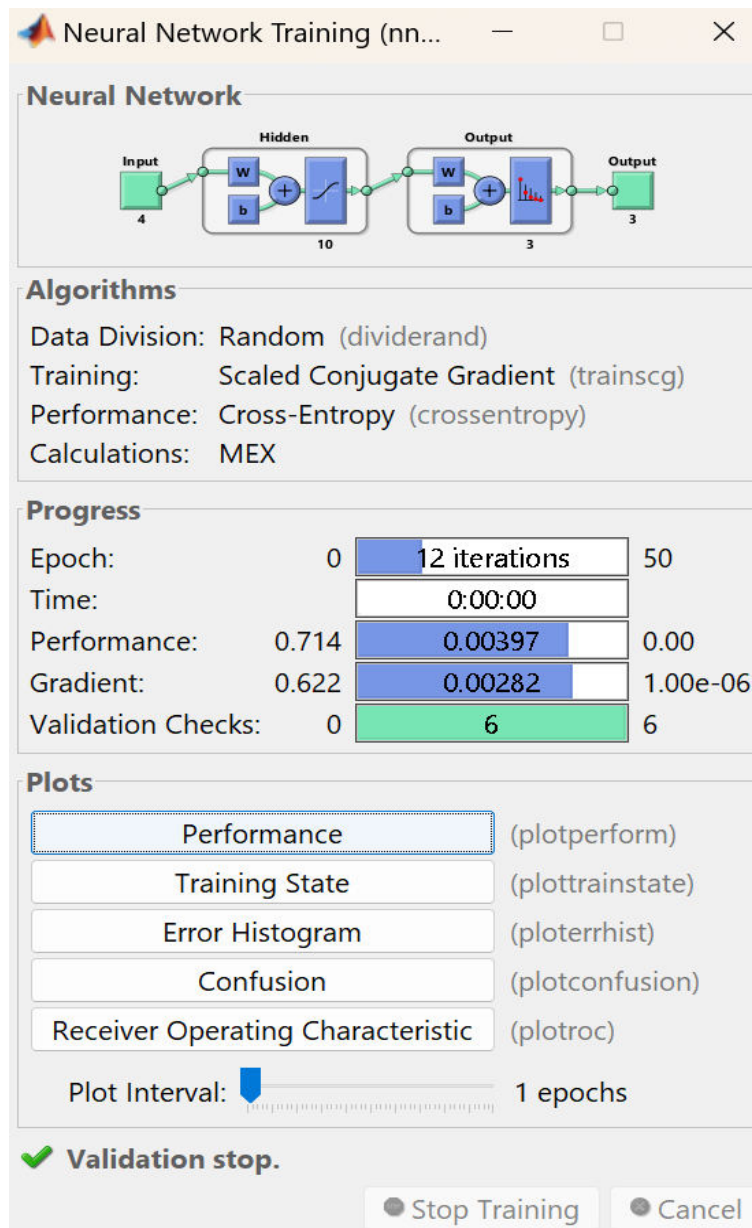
Neural Network Training (nn...

Neural Network

Hidden

Output

Input

W

b

4

10

W

b

3

Output

3

Algorithms

Data Division: Random (dividerand)
Training: Scaled Conjugate Gradient (trainscg)
Performance: Cross-Entropy (crossentropy)
Calculations: MEX

Progress

| | | | |
|---|---|---|---|
| Epoch: | 0 | 12 iterations | 50 |
| Time: | | 0:00:00 | |
| Performance: | 0.714 | 0.00397 | 0.00 |
| Gradient: | 0.622 | 0.00282 | 1.00e-06 |
| Validation Checks: | 0 | 6 | 6 |

Plots

Performance (plotperform)
Training State (plottrainstate)
Error Histogram (ploterrhist)
Confusion (plotconfusion)
Receiver Operating Characteristic (plotroc)

Plot Interval: 1 epochs

Validation stop.

Stop Training Cancel